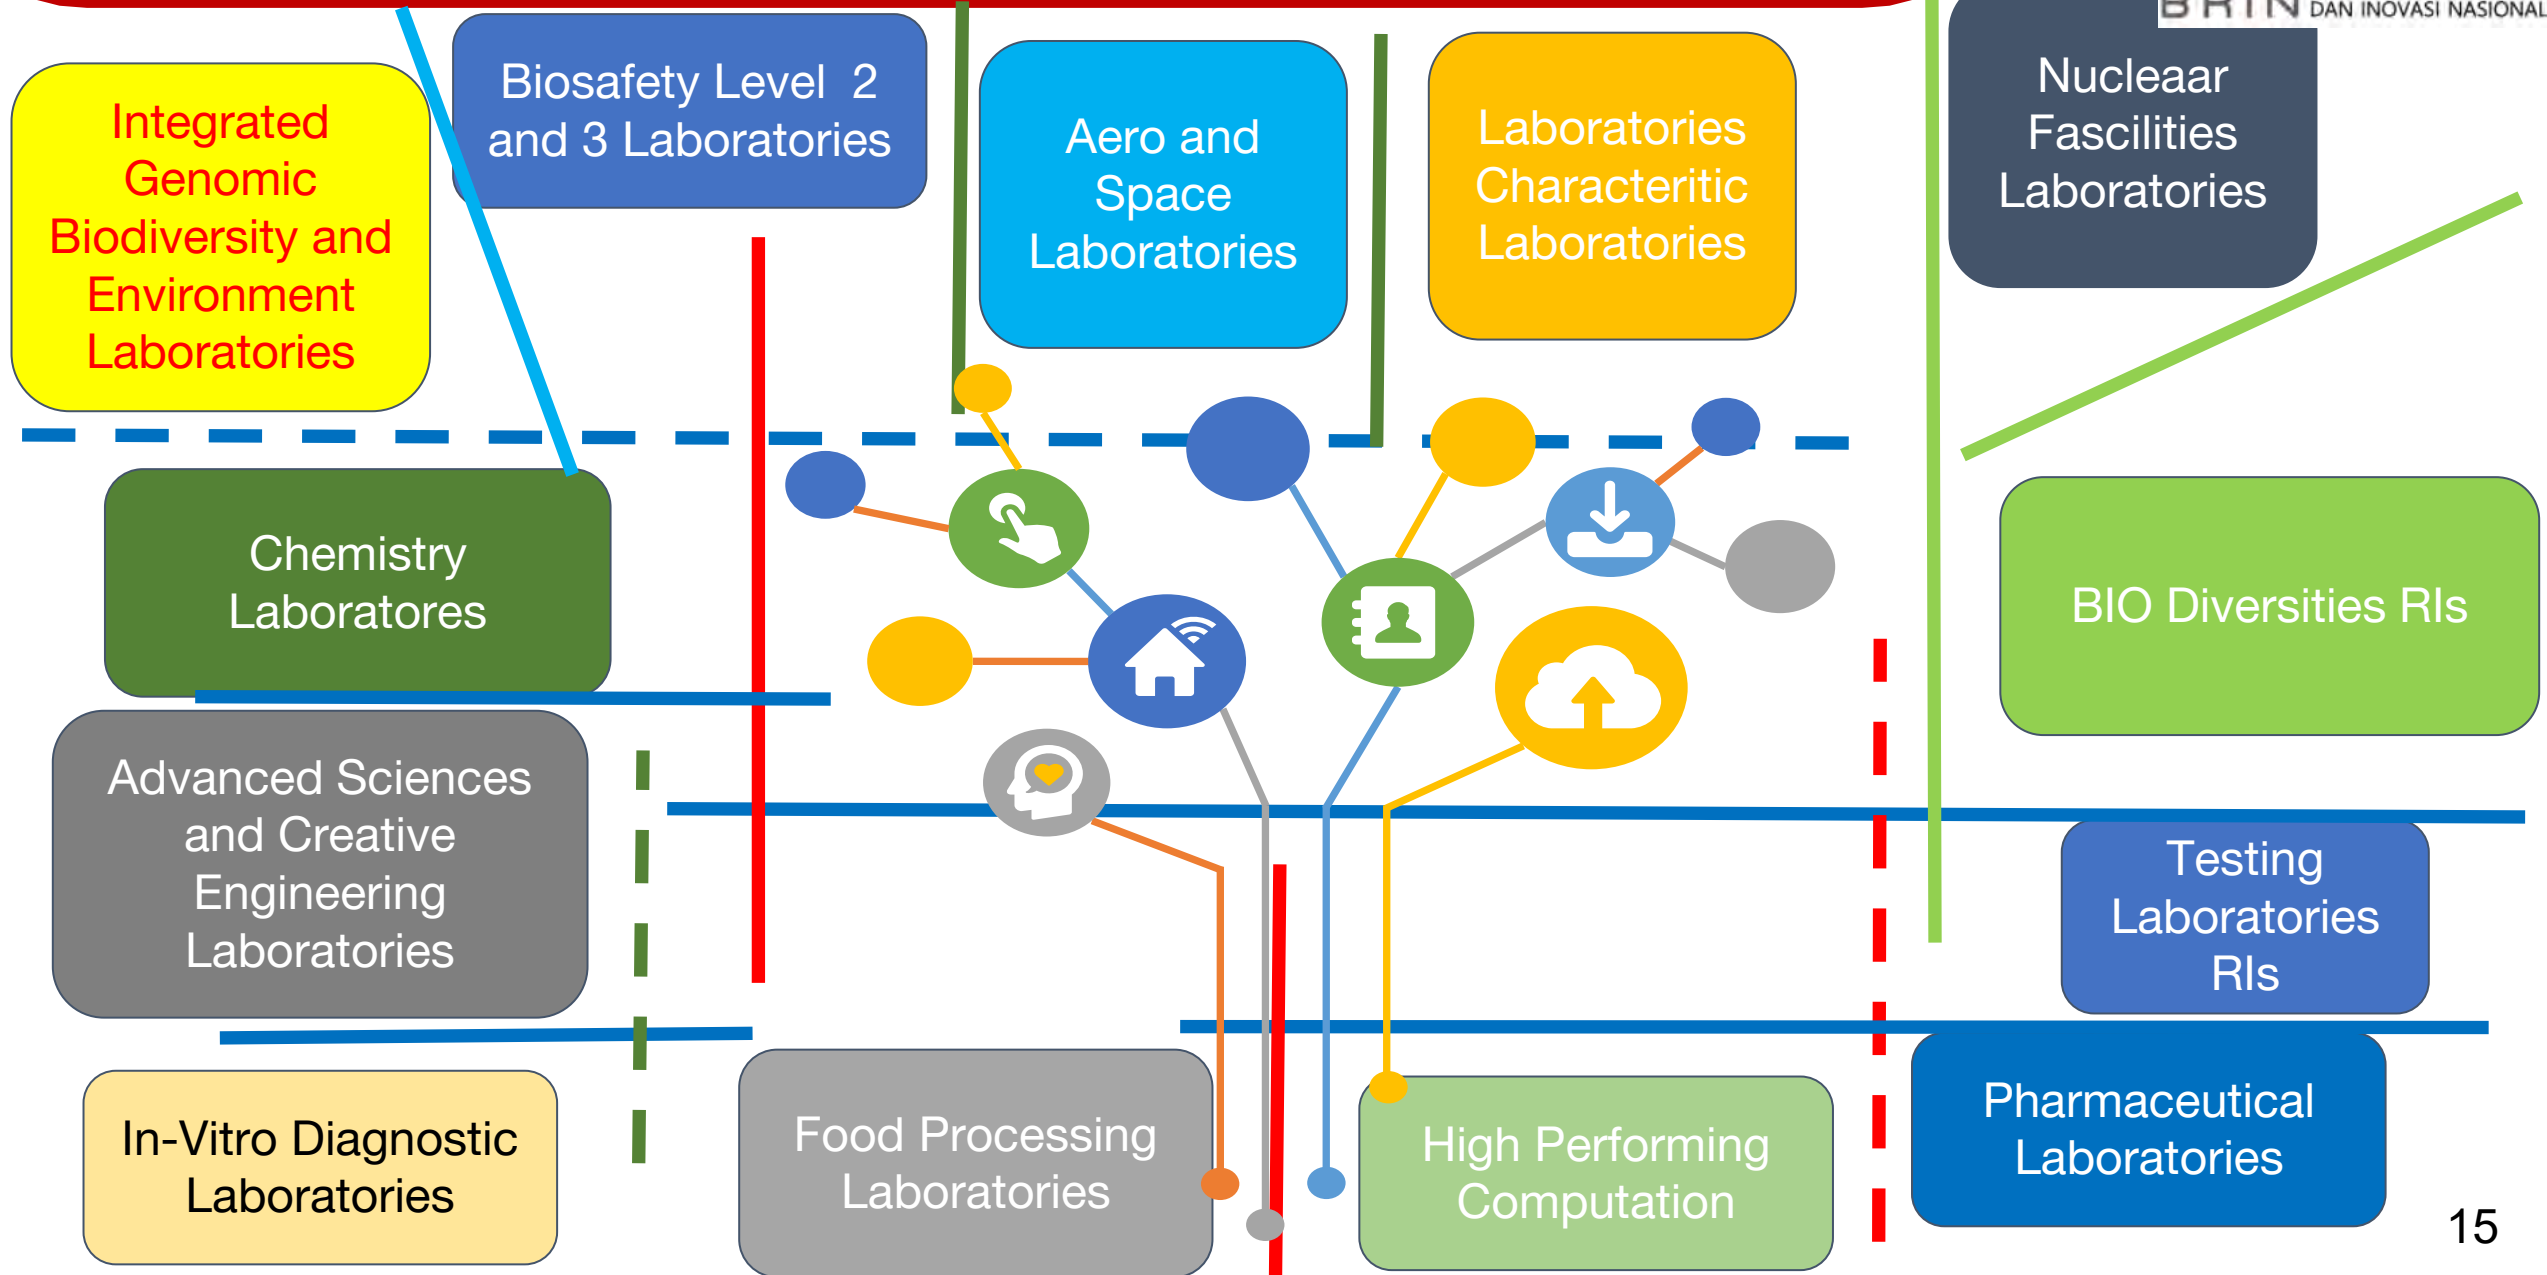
BRIN DAN INOVASI NASIONAL

Integrated Genomic Biodiversity and Environment Laboratories

Biosafety Level 2 and 3 Laboratories

Aero and Space Laboratories

Laboratories Characteritic Laboratories

Nucleaar Fascilities Laboratories

Chemistry Laboratores

BIO Diversities RIs

Advanced Sciences and Creative Engineering Laboratories

Testing Laboratories RIs

In-Vitro Diagnostic Laboratories

Food Processing Laboratories

High Performing Computation

Pharmaceutical Laboratories

15